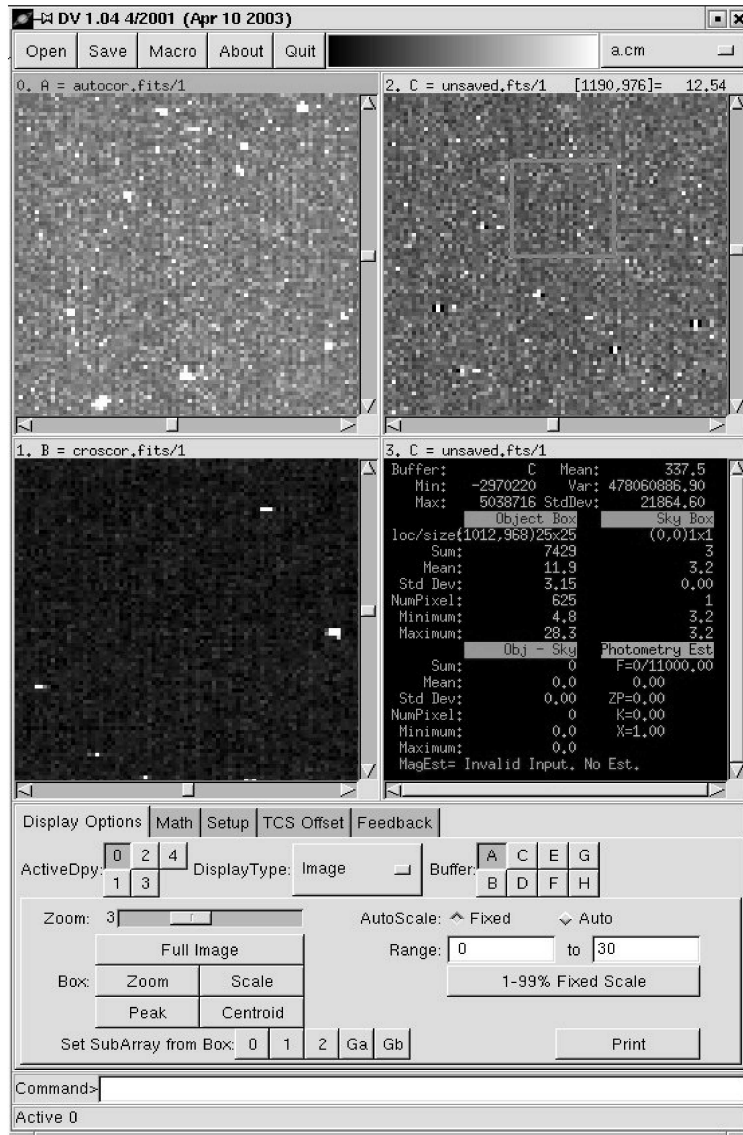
DV 1.04 4/2001 (Apr 10 2003)

Open | Save | Macro | About | Quit | a.cm

0. A = autocor.fits/1

2. C = unsaved.fts/1 [1190,976]= 12.54

1. B = croscor.fits/1

3. C = unsaved.fts/1

| | | | |
|---|---|---|---|
| Buffer: | C | Mean: | 337.5 |
| Min: | -2970220 | Var: | 478060886.90 |
| Max: | 5038716 | StdDev: | 21864.60 |
| | Object Box | | Sky Box |
| loc/size | (1012,968)25x25 | | (0,0)1x1 |
| Sum: | 7429 | | 3 |
| Mean: | 11.9 | | 3.2 |
| Std Dev: | 3.15 | | 0.00 |
| NumPixel: | 625 | | 1 |
| Minimum: | 4.8 | | 3.2 |
| Maximum: | 28.3 | | 3.2 |
| | Obj - Sky | | Photometry Est |
| Sum: | 0 | | F=0/11000.00 |
| Mean: | 0.0 | | 0.00 |
| Std Dev: | 0.00 | | ZP=0.00 |
| NumPixel: | 0 | | K=0.00 |
| Minimum: | 0.0 | | X=1.00 |
| Maximum: | 0.0 | | |

MagEst= Invalid Input. No Est.

Display Options | Math | Setup | TCS Offset | Feedback

ActiveDpy: 0 2 4 1 3 DisplayType: Image Buffer: A C E G B D F H

Zoom: 3 AutoScale: Fixed Auto

Full Image Range: 0 to 30

Box: Zoom Scale 1-99% Fixed Scale

Peak Centroid

Set SubArray from Box: 0 1 2 Ga Gb Print

Command>

Active 0